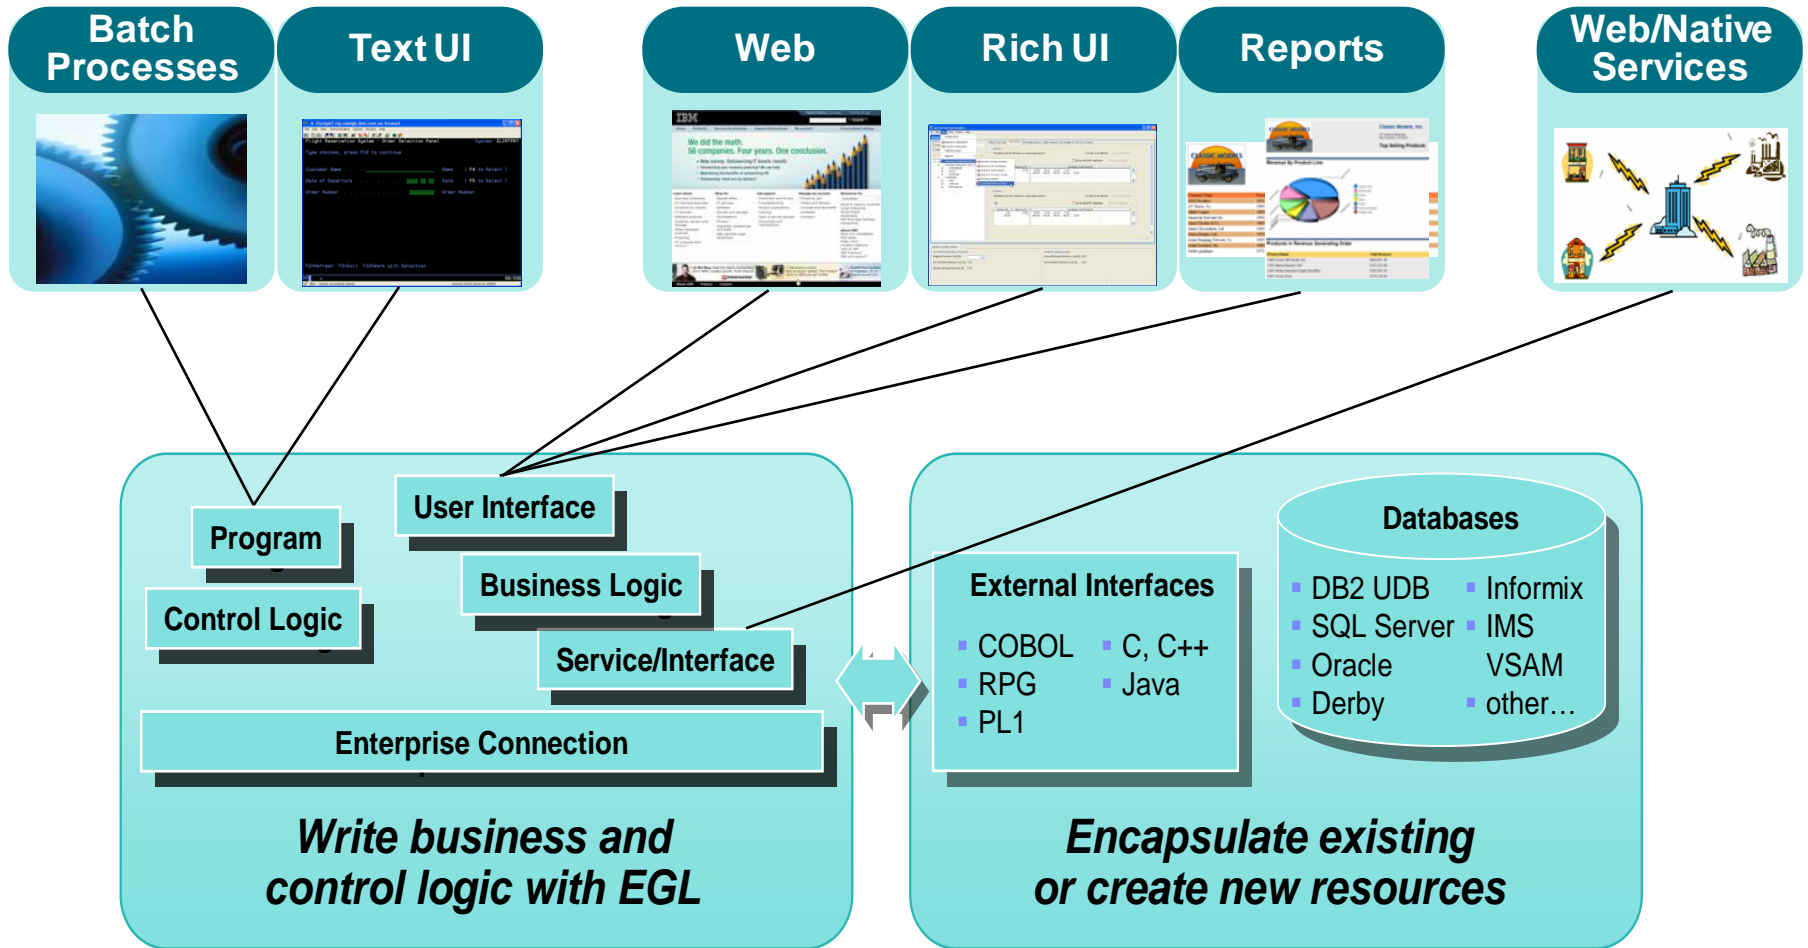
Batch Processes

Text UI

Web

Rich UI

Reports

Web/Native Services

IBM

We did the math.
56 companies. Four years. One conclusion.

CLASSIC MODELS

Program

Control Logic

User Interface

Business Logic

Service/Interface

Enterprise Connection

Write business and control logic with EGL

External Interfaces

COBOL
RPG
PL1
C, C++
Java

Databases

DB2 UDB
SQL Server
Oracle
Derby
Informix
IMS
VSAM
other…

Encapsulate existing or create new resources